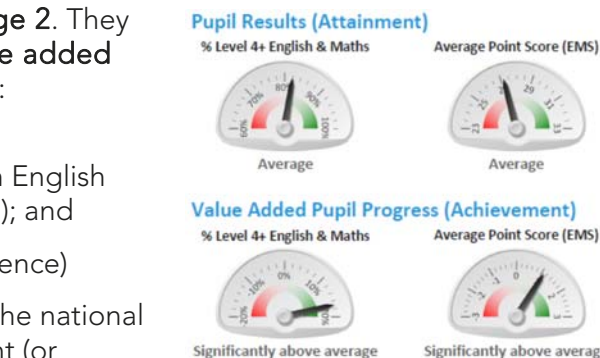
ge 2. They
e added
:

n English
); and

ence)

he national
nt (or

Pupil Results (Attainment)

% Level 4+ English & Maths

60% 70% 80% 90% 100%

Average

Average Point Score (EMS)

23 25 27 29 31 33

Average

Value Added Pupil Progress (Achievement)

% Level 4+ English & Maths

-20% -10% 0% 10% 20%

Significantly above average

Average Point Score (EMS)

-3 -1 0 1 3

Significantly above averag